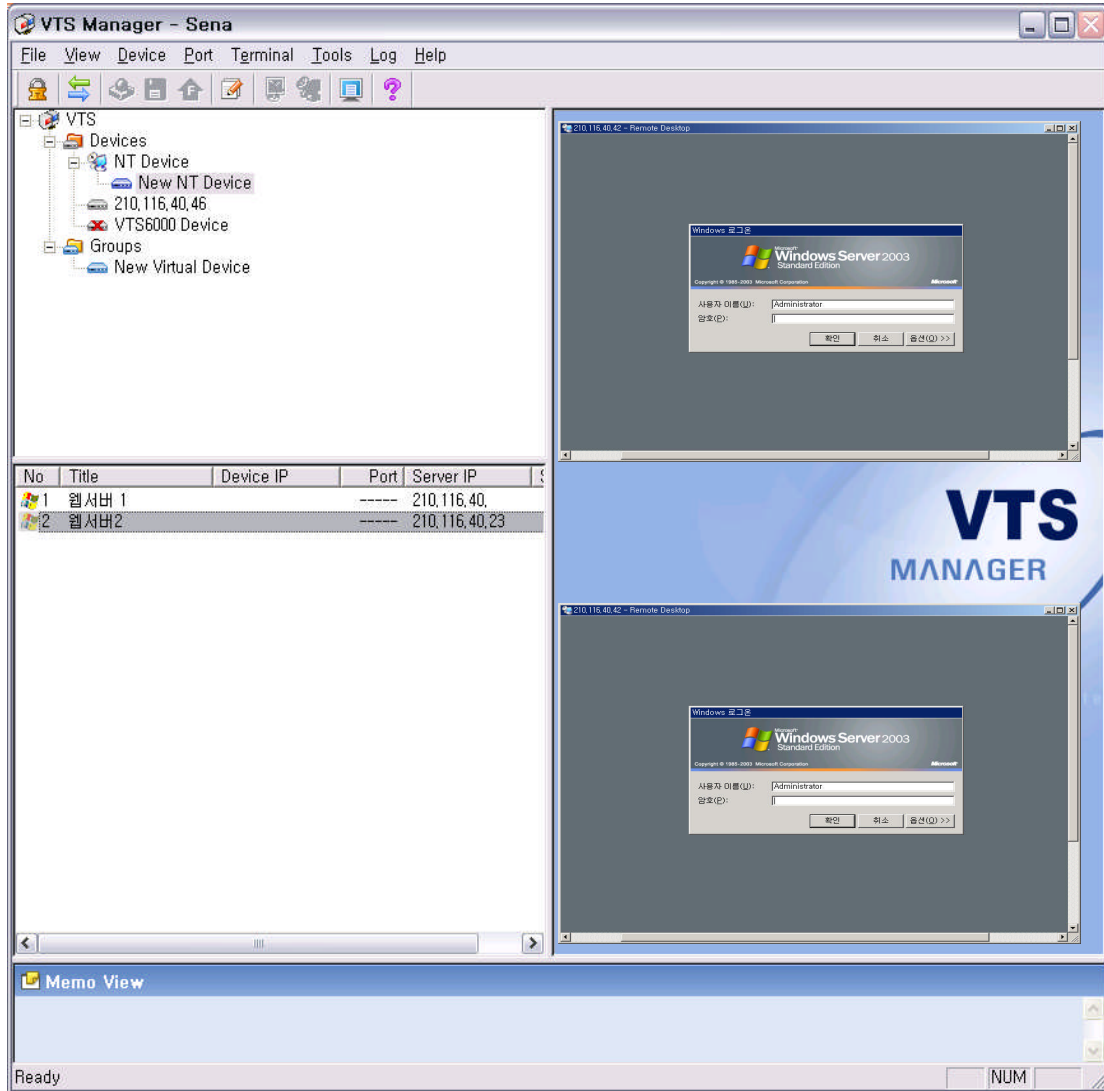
VTS Manager - Sena

File View Device Port Terminal Tools Log Help

VTS
Devices
NT Device
New NT Device
210.116.40.46
VTS6000 Device
Groups
New Virtual Device

| No | Title | Device IP | Port | Server IP |
|---|---|---|---|---|
| 1 | 웹서버 1 | | ----- | 210.116.40. |
| 2 | 웹서버2 | | ----- | 210.116.40.23 |

210.116.40.42 - Remote Desktop

Windows 로그온
Microsoft Windows Server 2003 Standard Edition
Copyright © 1985-2003 Microsoft Corporation
Microsoft
사용자 이름(U): Administrator
암호(P):
확인 취소 옵션(O) >>

VTS
MANAGER

210.116.40.42 - Remote Desktop

Windows 로그온
Microsoft Windows Server 2003 Standard Edition
Copyright © 1985-2003 Microsoft Corporation
Microsoft
사용자 이름(U): Administrator
암호(P):
확인 취소 옵션(O) >>

Memo View

Ready
NUM